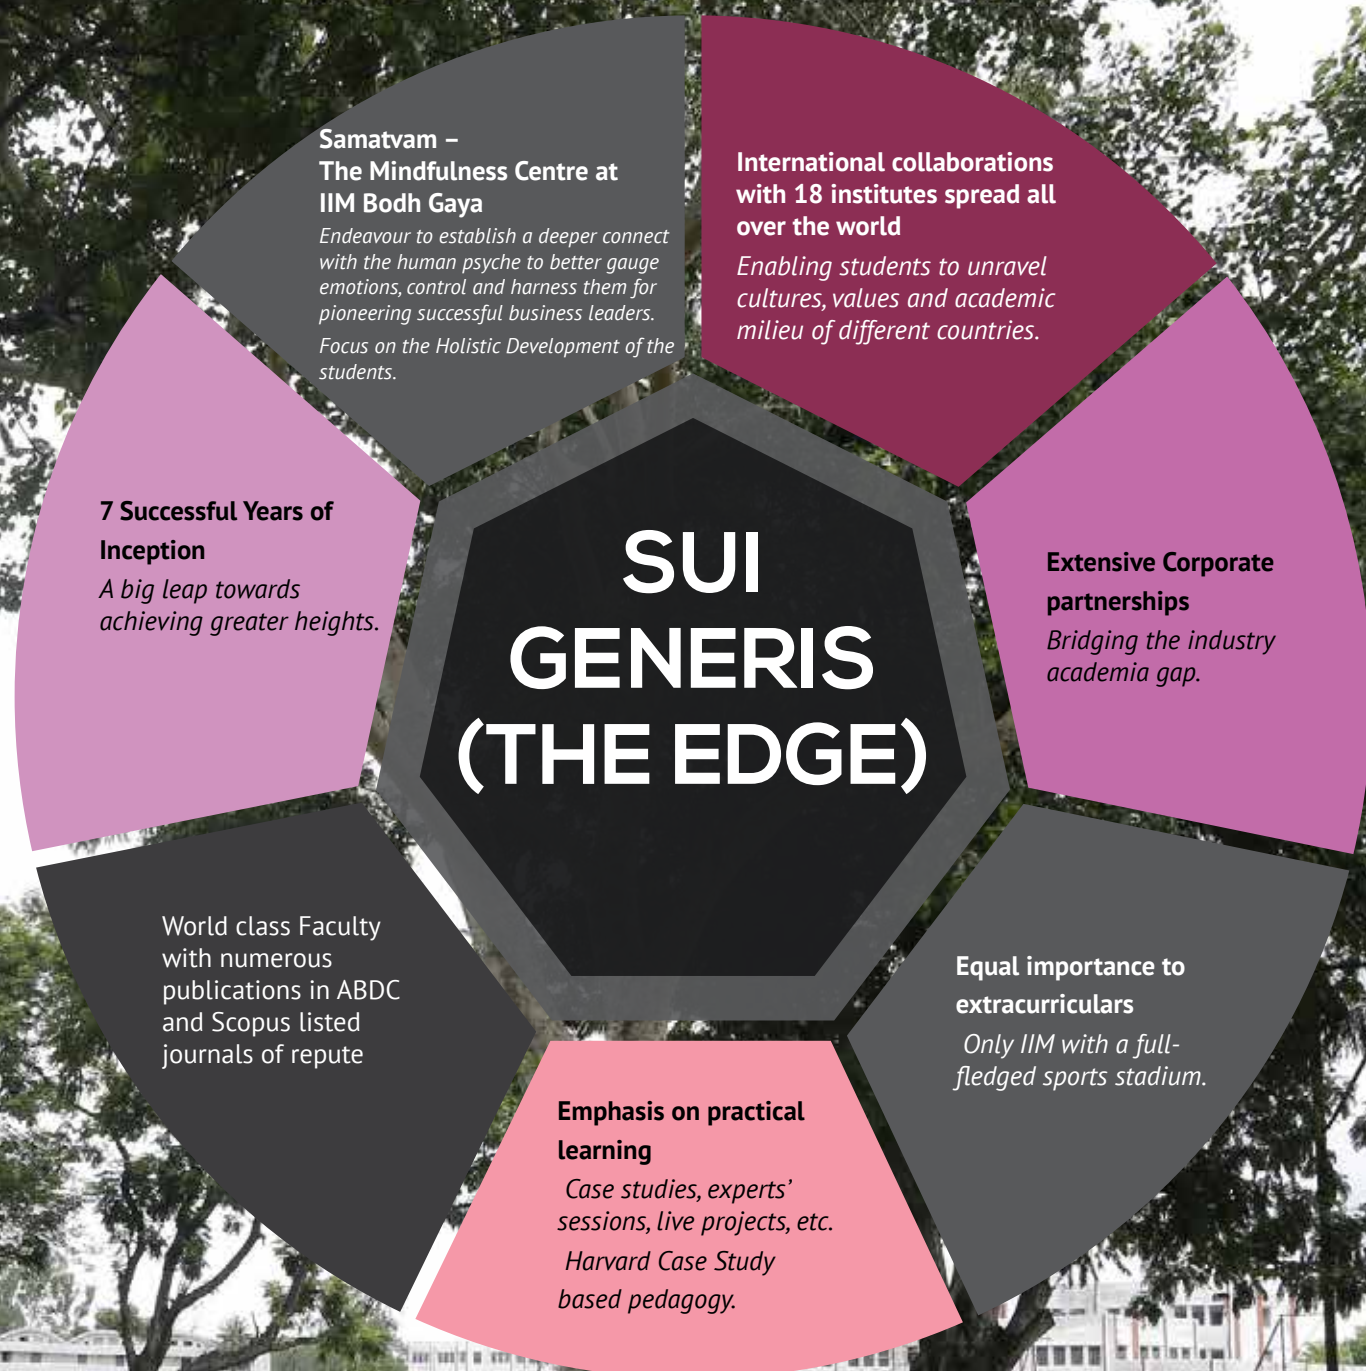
SUI GENERIS (THE EDGE)

Samatvam – The Mindfulness Centre at IIM Bodh Gaya
Endeavour to establish a deeper connect with the human psyche to better gauge emotions, control and harness them for pioneering successful business leaders.
Focus on the Holistic Development of the students.

International collaborations with 18 institutes spread all over the world
Enabling students to unravel cultures, values and academic milieu of different countries.

Extensive Corporate partnerships
Bridging the industry academia gap.

Equal importance to extracurriculars
Only IIM with a full-fledged sports stadium.

Emphasis on practical learning
Case studies, experts' sessions, live projects, etc.
Harvard Case Study based pedagogy.

World class Faculty with numerous publications in ABDC and Scopus listed journals of repute

7 Successful Years of Inception
A big leap towards achieving greater heights.